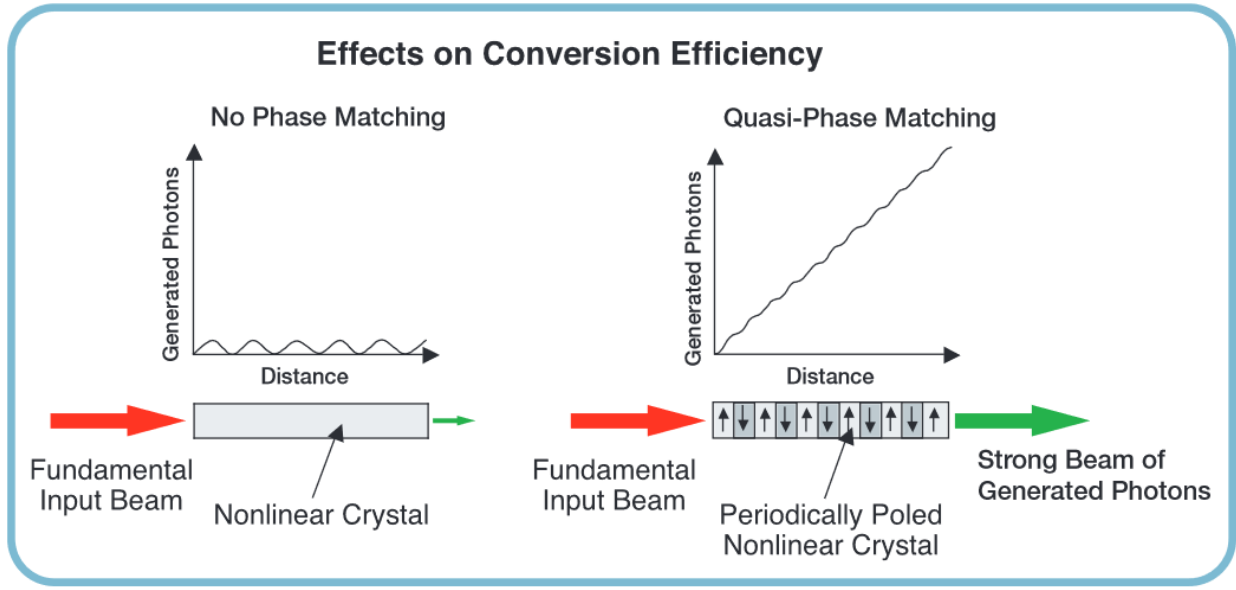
Effects on Conversion Efficiency

No Phase Matching

Generated Photons

Distance

Fundamental Input Beam

Nonlinear Crystal

Quasi-Phase Matching

Generated Photons

Distance

Fundamental Input Beam

Periodically Poled Nonlinear Crystal

Strong Beam of Generated Photons